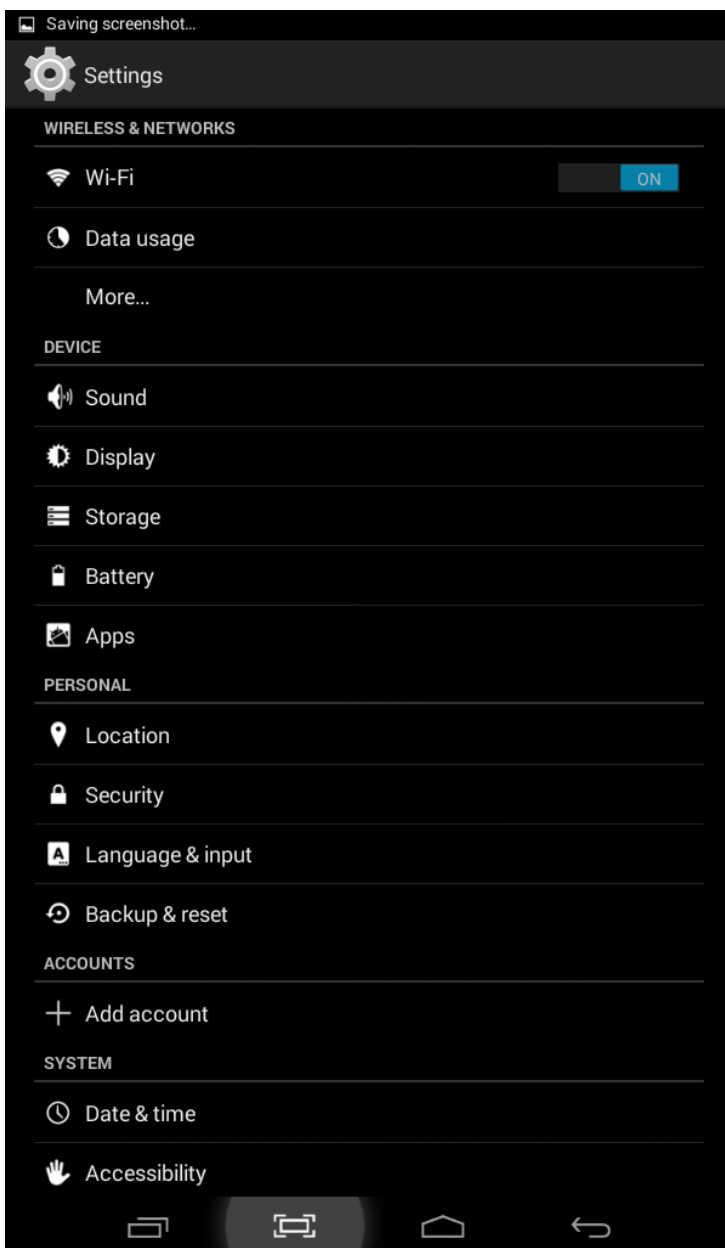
Saving screenshot...

Settings

WIRELESS & NETWORKS

Wi-Fi ON

Data usage

More...

DEVICE

Sound

Display

Storage

Battery

Apps

PERSONAL

Location

Security

Language & input

Backup & reset

ACCOUNTS

Add account

SYSTEM

Date & time

Accessibility